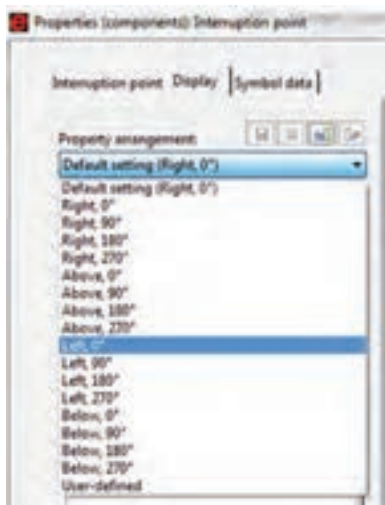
Properties (components): Interruption point

Interruption point Display Symbol data

Property arrangement:

Default setting (Right, 0°)

Default setting (Right, 0°)
Right, 0°
Right, 90°
Right, 180°
Right, 270°
Above, 0°
Above, 90°
Above, 180°
Above, 270°
Left, 0°
Left, 90°
Left, 180°
Left, 270°
Below, 0°
Below, 90°
Below, 180°
Below, 270°
User-defined